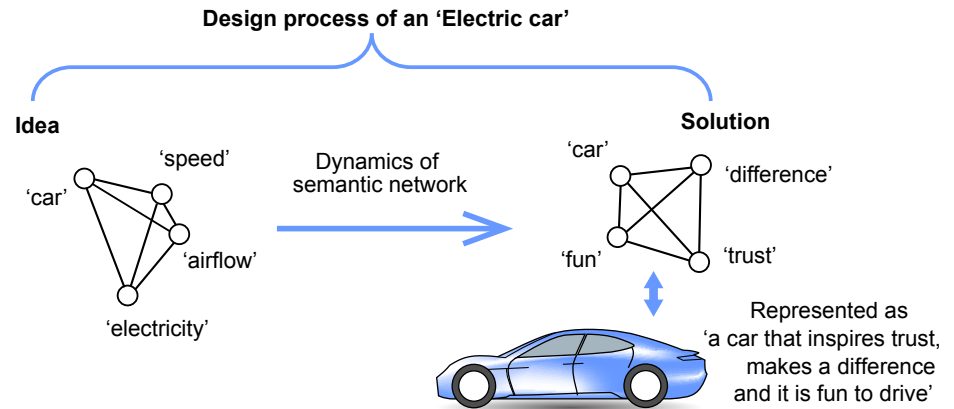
Design process of an 'Electric car'

Idea

'speed'

'car'

'airflow'

'electricity'

Dynamics of semantic network

Solution

'car'

'difference'

'fun'

'trust'

Represented as 'a car that inspires trust, makes a difference and it is fun to drive'